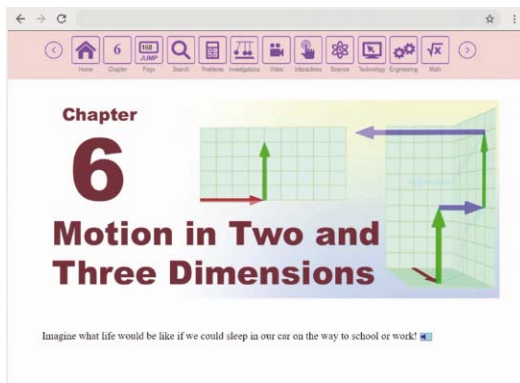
Home Chapter Page Search Problems Investigations Video Interactives Science Technology Engineering Math

6

168 JUMP

Chapter

6

Motion in Two and Three Dimensions

Imagine what life would be like if we could sleep in our car on the way to school or work!